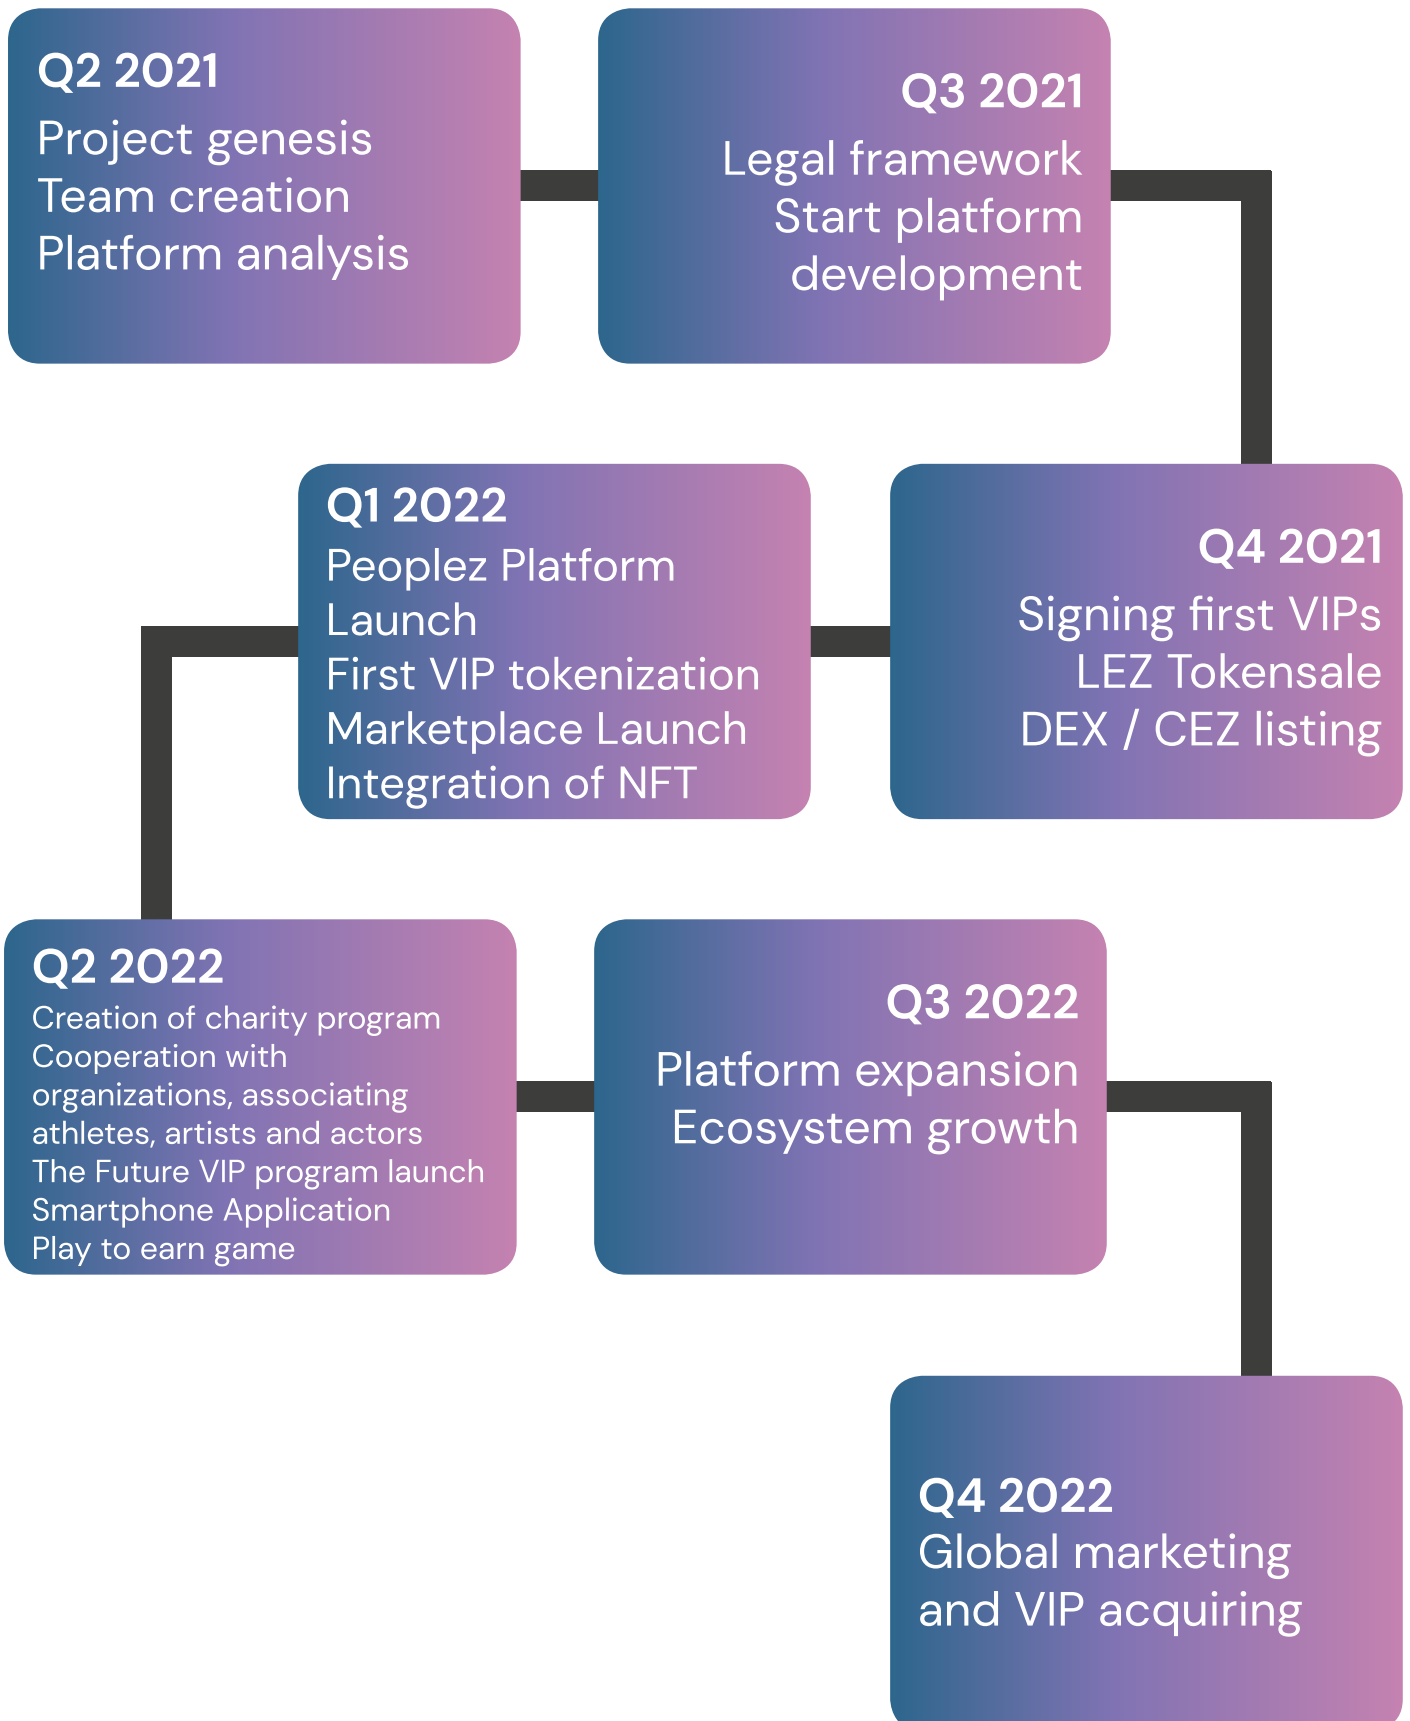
Q2 2021
Project genesis
Team creation
Platform analysis

Q3 2021
Legal framework
Start platform development

Q1 2022
Peoplez Platform Launch
First VIP tokenization
Marketplace Launch
Integration of NFT

Q4 2021
Signing first VIPs
LEZ Tokensale
DEX / CEZ listing

Q2 2022
Creation of charity program
Cooperation with organizations, associating athletes, artists and actors
The Future VIP program launch
Smartphone Application
Play to earn game

Q3 2022
Platform expansion
Ecosystem growth

Q4 2022
Global marketing and VIP acquiring